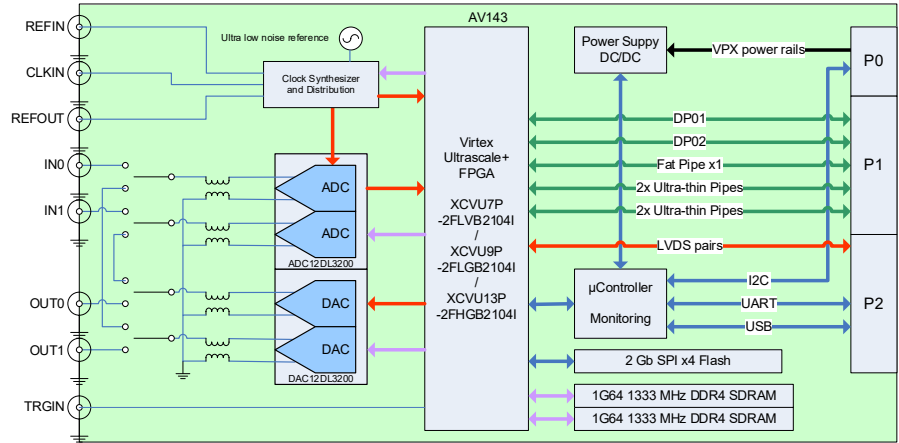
REFIN
CLKIN
REFOUT
IN0
IN1
OUT0
OUT1
TRGIN

Ultra low noise reference

Clock Synthesizer and Distribution

ADC
ADC
ADC12DL3200

DAC
DAC
DAC12DL3200

AV143

Virtex Ultrascale+ FPGA

XCVU7P -2FLVB2104I / XCVU9P -2FLGB2104I / XCVU13P -2FHGB2104I

Power Suppy DC/DC

VPX power rails

P0

DP01
DP02
Fat Pipe x1
2x Ultra-thin Pipes
2x Ultra-thin Pipes

P1

LVDS pairs

µController

Monitoring

I2C
UART
USB

P2

2 Gb SPI x4 Flash

1G64 1333 MHz DDR4 SDRAM
1G64 1333 MHz DDR4 SDRAM